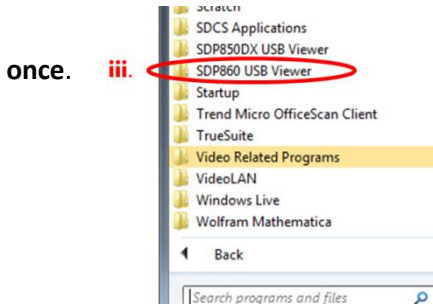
once. iii.

Scratch
SDCS Applications
SDP850DX USB Viewer
SDP860 USB Viewer
Startup
Trend Micro OfficeScan Client
TrueSuite
Video Related Programs
VideoLAN
Windows Live
Wolfram Mathematica
Back
Search programs and files